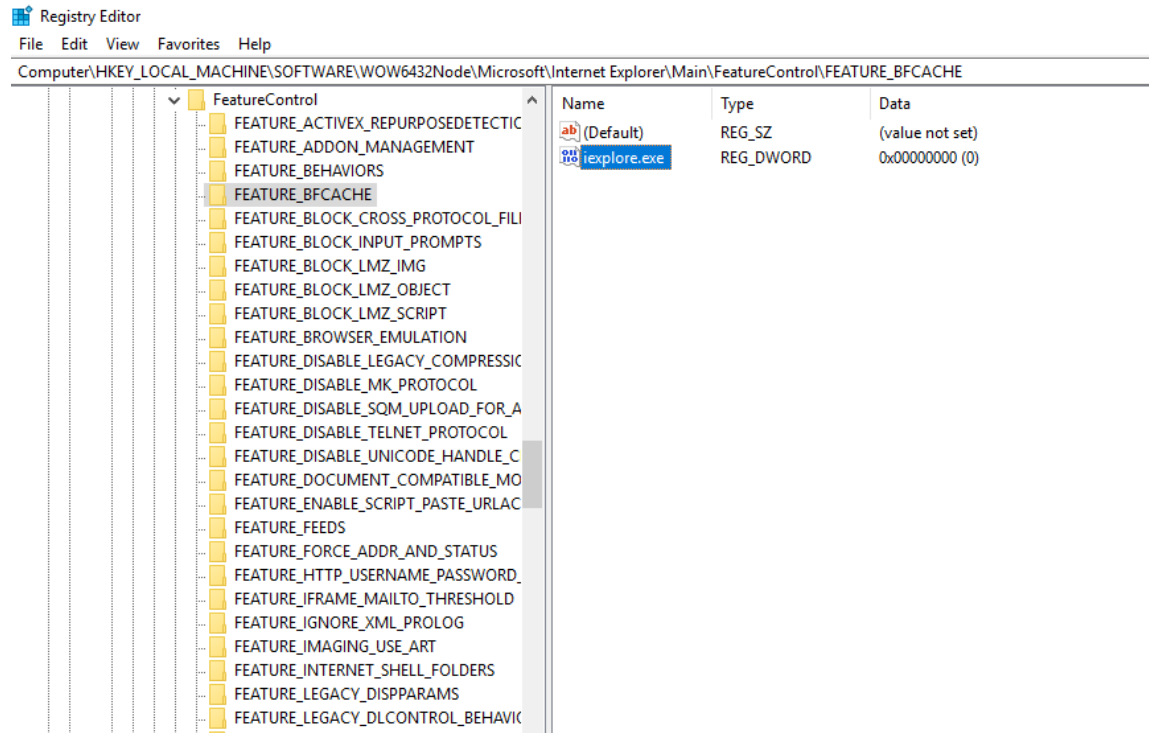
Registry Editor

File Edit View Favorites Help

Computer\HKEY_LOCAL_MACHINE\SOFTWARE\WOW6432Node\Microsoft\Internet Explorer\Main\FeatureControl\FEATURE_BFCACHE

FeatureControl
FEATURE_ACTIVEX_REPURPOSEDETECTIC
FEATURE_ADDON_MANAGEMENT
FEATURE_BEHAVIORS
FEATURE_BFCACHE
FEATURE_BLOCK_CROSS_PROTOCOL_FILI
FEATURE_BLOCK_INPUT_PROMPTS
FEATURE_BLOCK_LMZ_IMG
FEATURE_BLOCK_LMZ_OBJECT
FEATURE_BLOCK_LMZ_SCRIPT
FEATURE_BROWSER_EMULATION
FEATURE_DISABLE_LEGACY_COMPRESSIC
FEATURE_DISABLE_MK_PROTOCOL
FEATURE_DISABLE_SQM_UPLOAD_FOR_A
FEATURE_DISABLE_TELNET_PROTOCOL
FEATURE_DISABLE_UNICODE_HANDLE_C
FEATURE_DOCUMENT_COMPATIBLE_MO
FEATURE_ENABLE_SCRIPT_PASTE_URLAC
FEATURE_FEEDS
FEATURE_FORCE_ADDR_AND_STATUS
FEATURE_HTTP_USERNAME_PASSWORD_
FEATURE_IFRAME_MAILTO_THRESHOLD
FEATURE_IGNORE_XML_PROLOG
FEATURE_IMAGING_USE_ART
FEATURE_INTERNET_SHELL_FOLDERS
FEATURE_LEGACY_DISPPARAMS
FEATURE_LEGACY_DLCONTROL_BEHAVIC

| Name | Type | Data |
|---|---|---|
| (Default) | REG_SZ | (value not set) |
| iexplore.exe | REG_DWORD | 0x00000000 (0) |